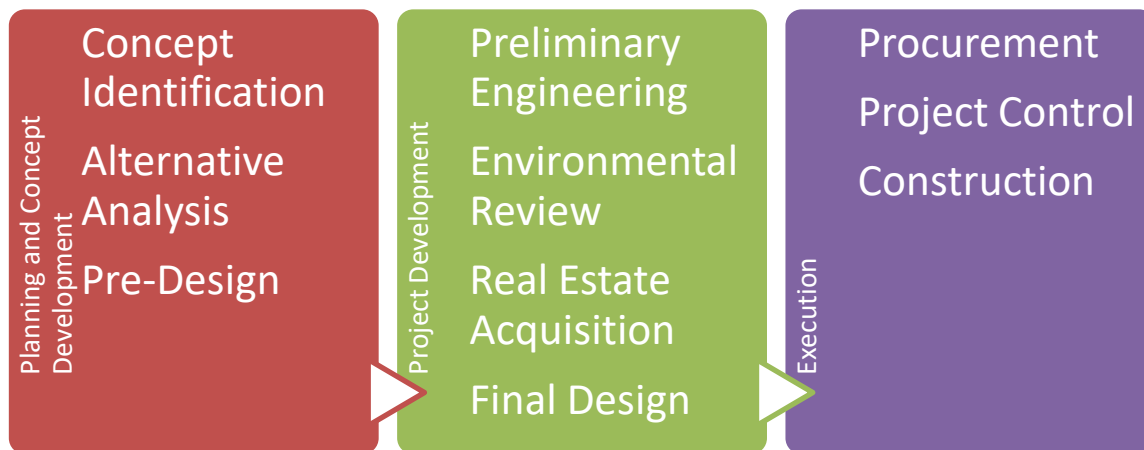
Planning and Concept Development

Concept Identification

Alternative Analysis

Pre-Design

Project Development

Preliminary Engineering

Environmental Review

Real Estate Acquisition

Final Design

Execution

Procurement

Project Control

Construction